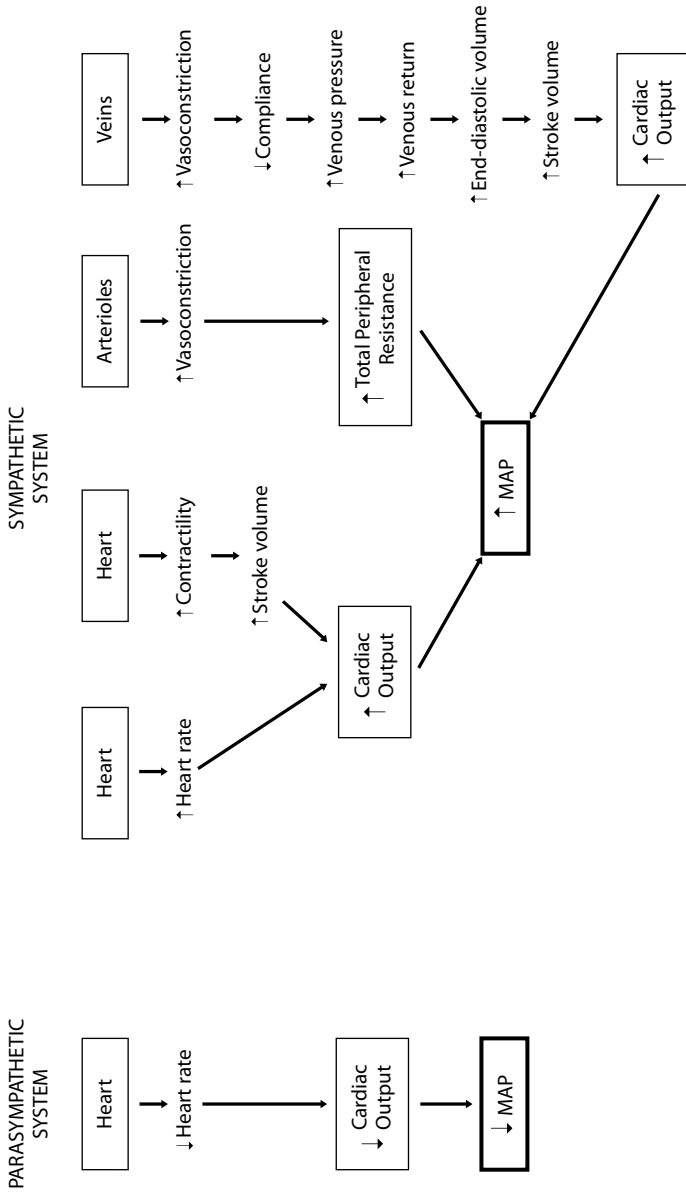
SYMPATHETIC SYSTEM

Heart
↑Heart rate

Heart
↑Contractility
↑Stroke volume

↑ Cardiac Output

Arterioles
↑Vasoconstriction
↑ Total Peripheral Resistance

Veins
↑Vasoconstriction
↓Compliance
↑Venous pressure
↑Venous return
↑End-diastolic volume
↑Stroke volume
↑ Cardiac Output

↑ MAP

PARASYMPATHETIC SYSTEM

Heart
↓Heart rate
↓ Cardiac Output
↓ MAP